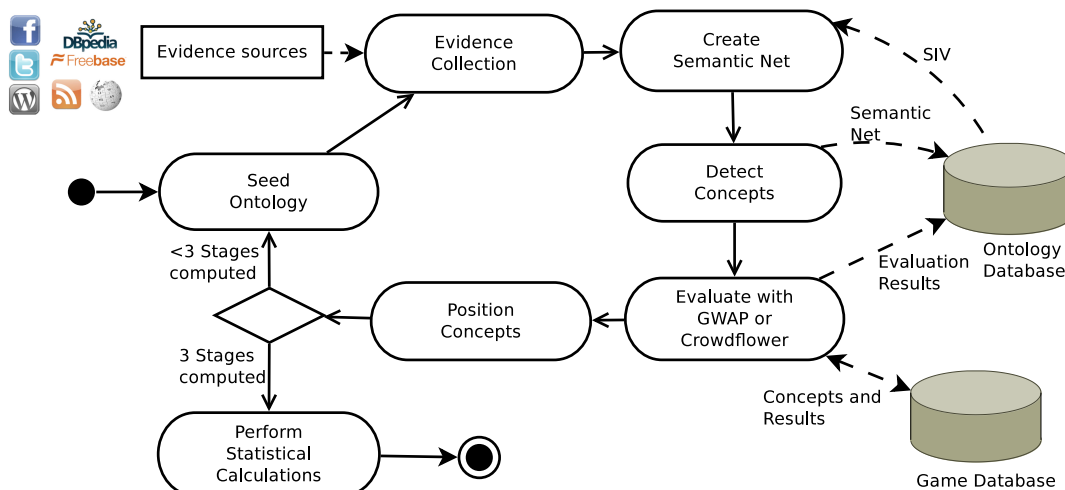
DBpedia
Freebase

Evidence sources

Evidence Collection

Create Semantic Net

SIV

Semantic Net

Seed Ontology

Detect Concepts

Ontology Database

<3 Stages computed

Evaluation Results

Position Concepts

Evaluate with GWAP or Crowdflower

3 Stages computed

Concepts and Results

Perform Statistical Calculations

Game Database